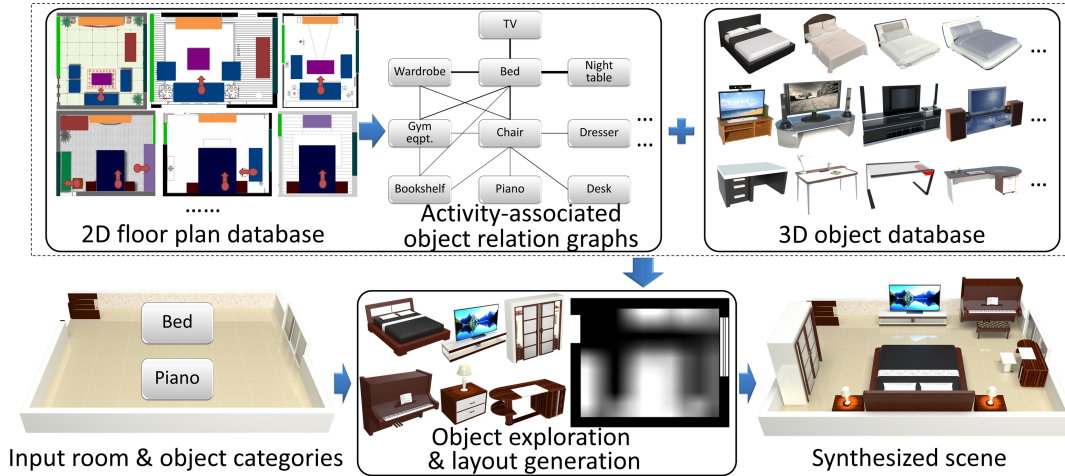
......

2D floor plan database

TV

Wardrobe

Bed

Night table

Gym eqpt.

Chair

Dresser

...

...

Bookshelf

Piano

Desk

...

Activity-associated object relation graphs

...

...

...

3D object database

Bed

Piano

Input room & object categories

Object exploration & layout generation

Synthesized scene